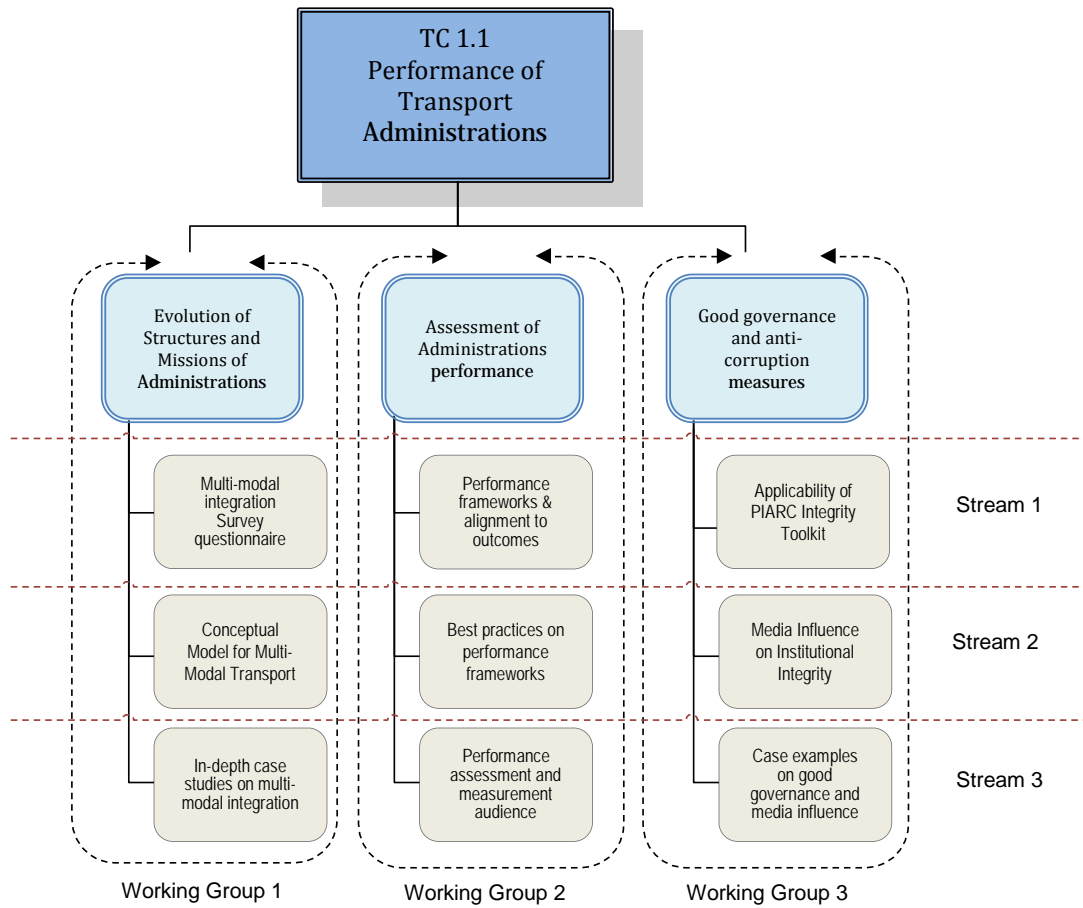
TC 1.1
Performance of Transport Administrations

Evolution of Structures and Missions of Administrations

Assessment of Administrations performance

Good governance and anti-corruption measures

Multi-modal integration Survey questionnaire

Performance frameworks & alignment to outcomes

Applicability of PIARC Integrity Toolkit

Stream 1

Conceptual Model for Multi-Modal Transport

Best practices on performance frameworks

Media Influence on Institutional Integrity

Stream 2

In-depth case studies on multi-modal integration

Performance assessment and measurement audience

Case examples on good governance and media influence

Stream 3

Working Group 1

Working Group 2

Working Group 3